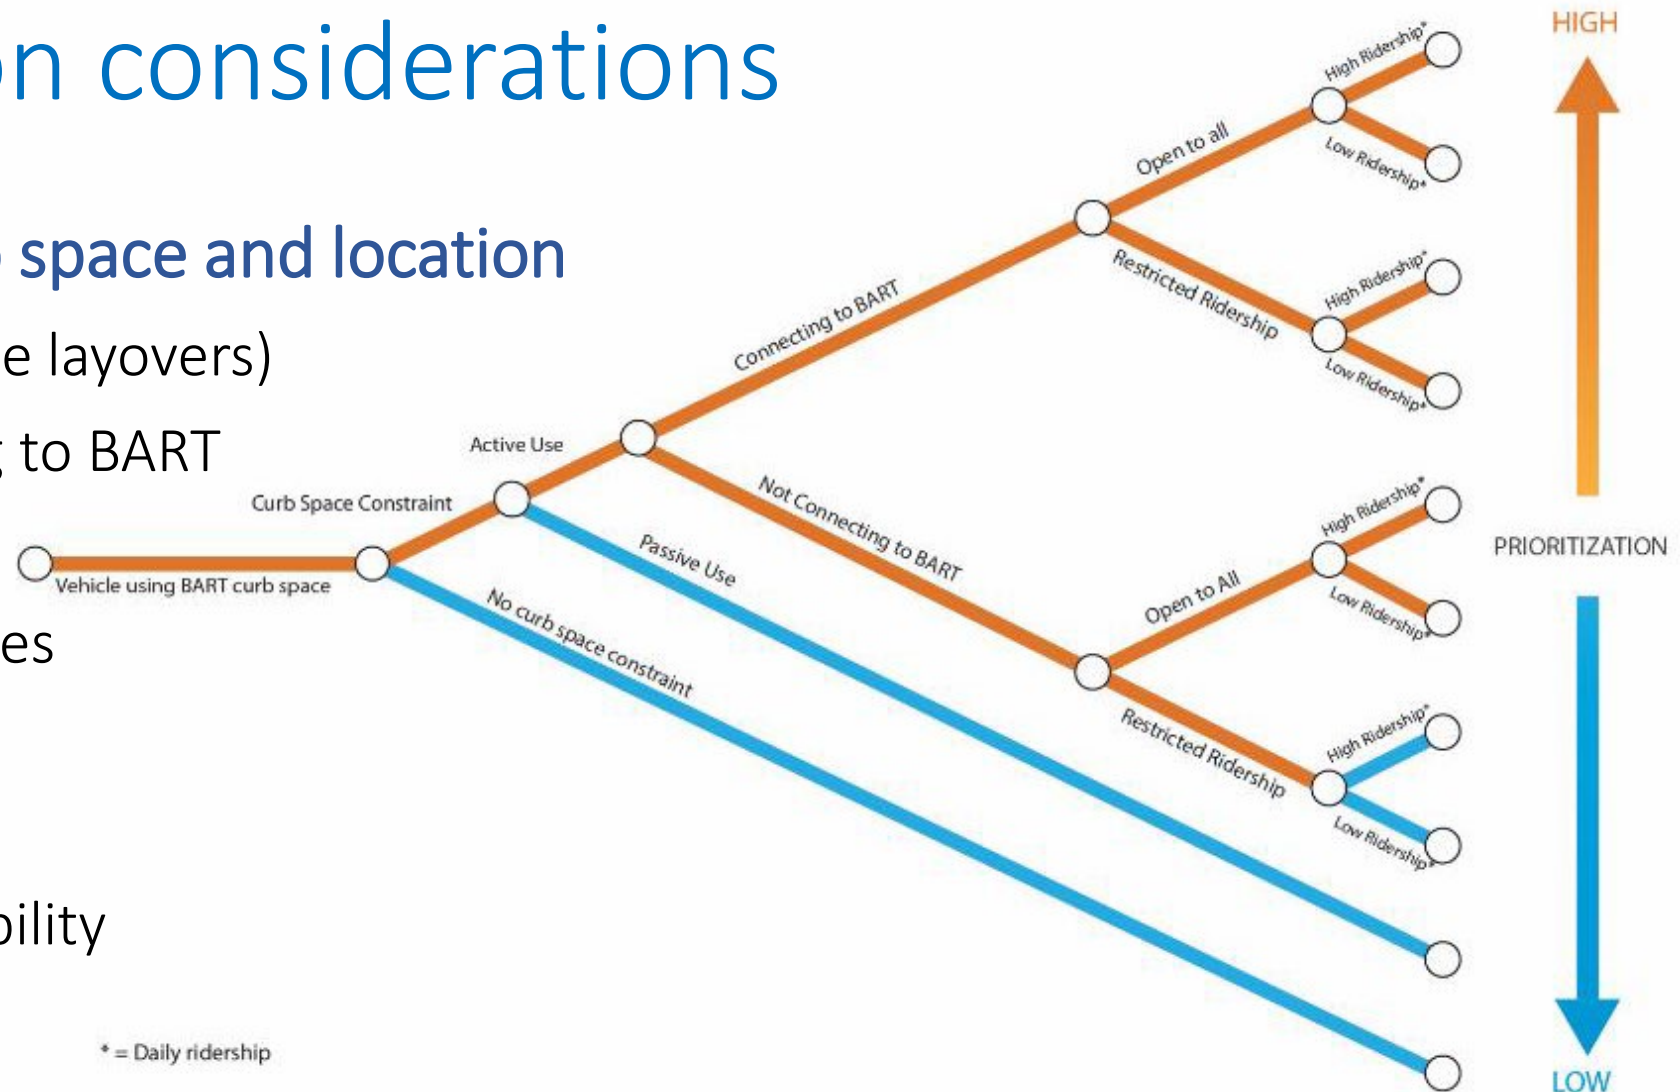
on considerations

space and location

e layovers)

to BART

es

bility

Vehicle using BART curb space

Curb Space Constraint

Active Use

Connecting to BART

Open to all

High Ridership*

Low Ridership*

Restricted Ridership

High Ridership*

Low Ridership*

Not Connecting to BART

Open to All

High Ridership*

Low Ridership*

Restricted Ridership

High Ridership*

Low Ridership*

Passive Use

No curb space constraint

* = Daily ridership

HIGH

PRIORITIZATION

LOW